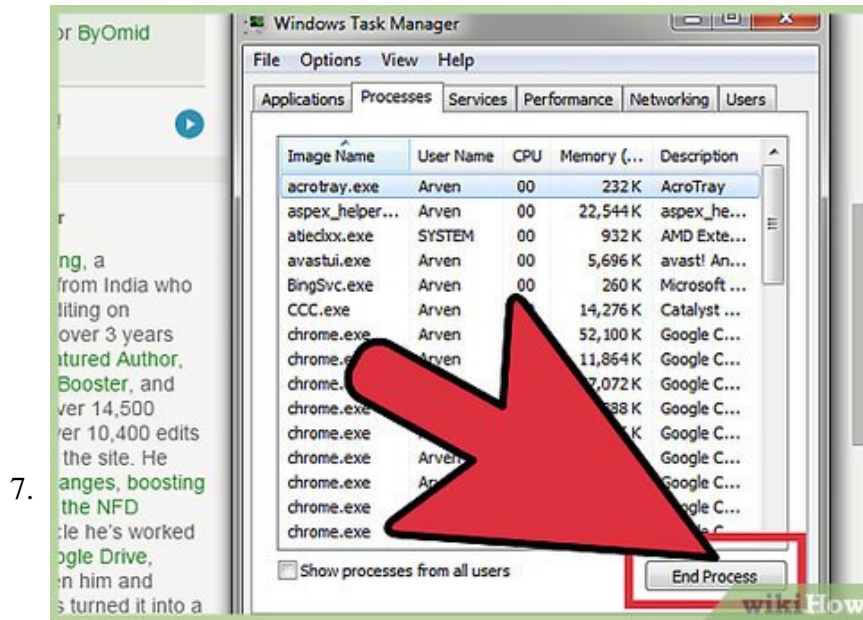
r ByOmid

ng, a
from India who
iting on
over 3 years
atured Author,
Booster, and
ver 14,500
ver 10,400 edits
the site. He
anges, boosting
the NFD
cle he's worked
ogle Drive,
n him and
s turned it into a

7.

Windows Task Manager

File Options View Help

Applications Processes Services Performance Networking Users

| Image Name | User Name | CPU | Memory (... | Description |
|---|---|---|---|---|
| acrotray.exe | Arven | 00 | 232 K | AcroTray |
| aspex_helper... | Arven | 00 | 22,544 K | aspex_he... |
| atieclxx.exe | SYSTEM | 00 | 932 K | AMD Exte... |
| avastui.exe | Arven | 00 | 5,696 K | avast! An... |
| BingSvc.exe | Arven | 00 | 260 K | Microsoft ... |
| CCC.exe | Arven | | 14,276 K | Catalyst ... |
| chrome.exe | Arven | | 52,100 K | Google C... |
| chrome.e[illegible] | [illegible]ven | | 11,864 K | Google C... |
| chrome.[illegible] | | | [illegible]7,072 K | Google C... |
| chrome.exe | | | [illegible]88 K | Google C... |
| chrome.exe | | | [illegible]K | Google C... |
| chrome.exe | Arven | | | Google C... |
| chrome.exe | A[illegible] | | | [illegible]oogle C... |
| chrome.exe | | | | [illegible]gle C... |
| chrome.exe | | | | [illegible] |

Show processes from all users

End Process

wikiHow